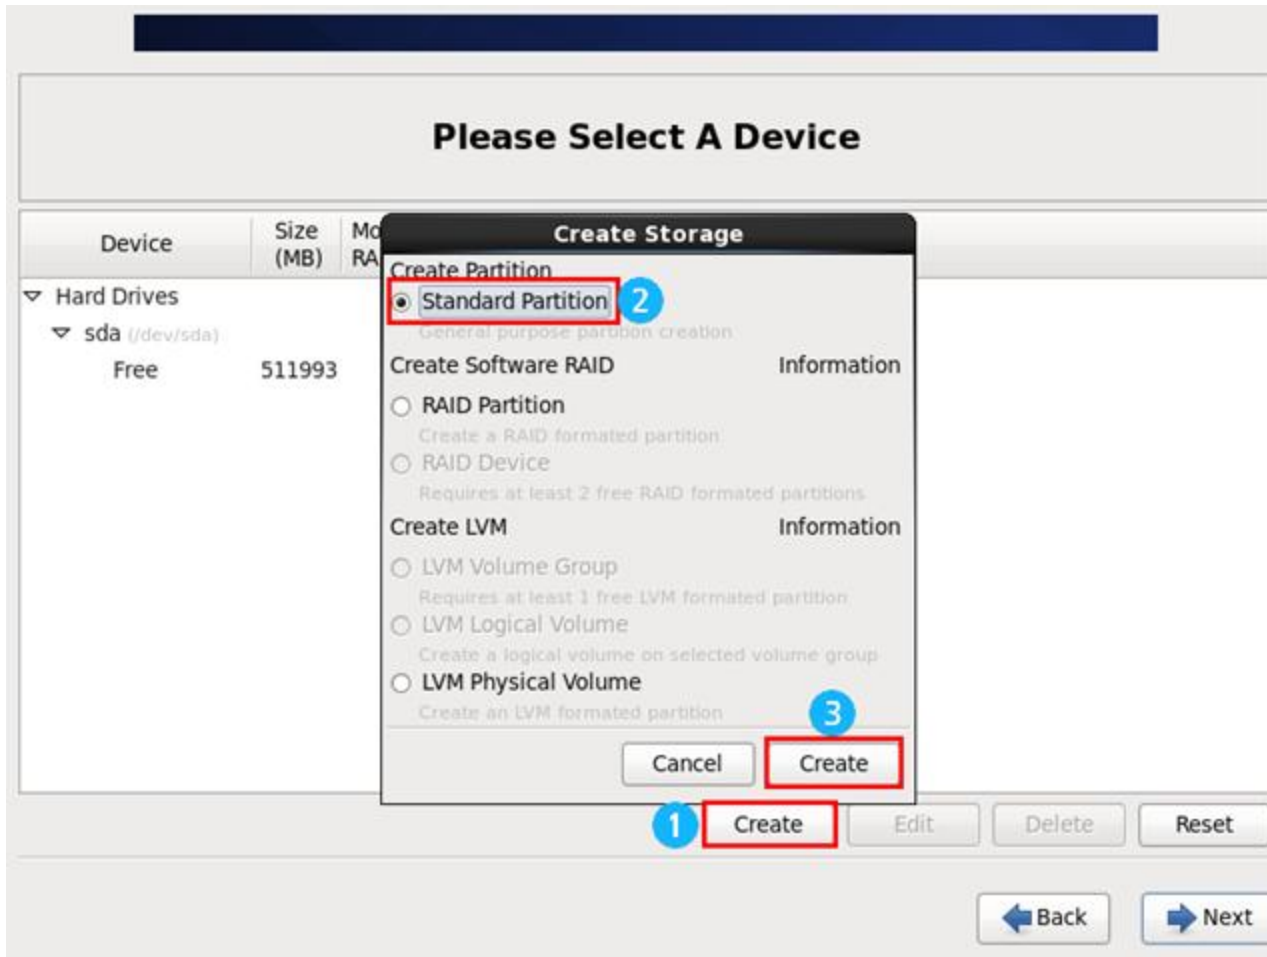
Please Select A Device

| Device | Size (MB) | Mo RA |
|---|---|---|
| Hard Drives | | |
| sda (/dev/sda) | | |
| Free | 511993 | |

Create Storage

Create Partition

Standard Partition 2

General purpose partition creation

Create Software RAID Information

RAID Partition

Create a RAID formated partition

RAID Device

Requires at least 2 free RAID formated partitions

Create LVM Information

LVM Volume Group

Requires at least 1 free LVM formated partition

LVM Logical Volume

Create a logical volume on selected volume group

LVM Physical Volume

Create an LVM formated partition

3

Cancel Create

1 Create Edit Delete Reset

Back Next